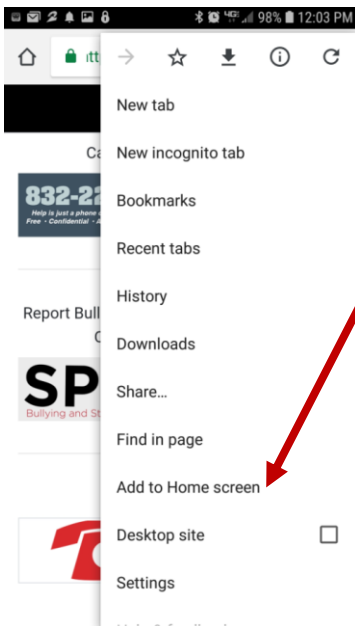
4G 98% 12:03 PM

itt

New tab

New incognito tab

Bookmarks

Recent tabs

History

Downloads

Share...

Find in page

Add to Home screen

Desktop site

Settings

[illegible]

Ca

832-22

Help is just a phone c

Free · Confidential · A

Report Bull

C

SP

Bullying and St